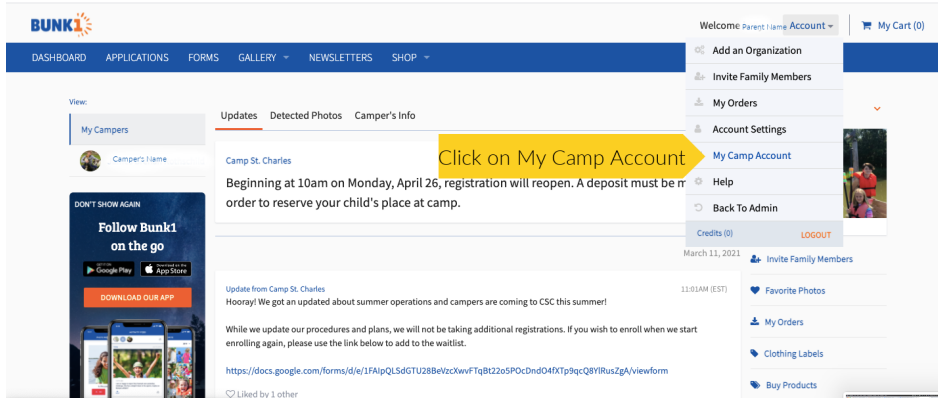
BUNK1

Welcome Parent Name Account ▾ | My Cart (0)

DASHBOARD APPLICATIONS FORMS GALLERY ▾ NEWSLETTERS SHOP ▾

Add an Organization
Invite Family Members
My Orders
Account Settings
My Camp Account
Help
Back To Admin
Credits (0) LOGOUT

View:
My Campers
Camper's Name

DON'T SHOW AGAIN
Follow Bunk1 on the go
Google Play App Store
DOWNLOAD OUR APP

Updates Detected Photos Camper's Info

Camp St. Charles
Beginning at 10am on Monday, April 26, registration will reopen. A deposit must be m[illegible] order to reserve your child's place at camp.

Click on My Camp Account

March 11, 2021

Update from Camp St. Charles 11:01AM (EST)
Hooray! We got an updated about summer operations and campers are coming to CSC this summer!

While we update our procedures and plans, we will not be taking additional registrations. If you wish to enroll when we start enrolling again, please use the link below to add to the waitlist.

https://docs.google.com/forms/d/e/1FAIpQLSdGTU28BeVzcXwvFTqBt22o5POcDndO4fXTp9qcQ8YlRusZgA/viewform

Liked by 1 other

Invite Family Members
Favorite Photos
My Orders
Clothing Labels
Buy Products